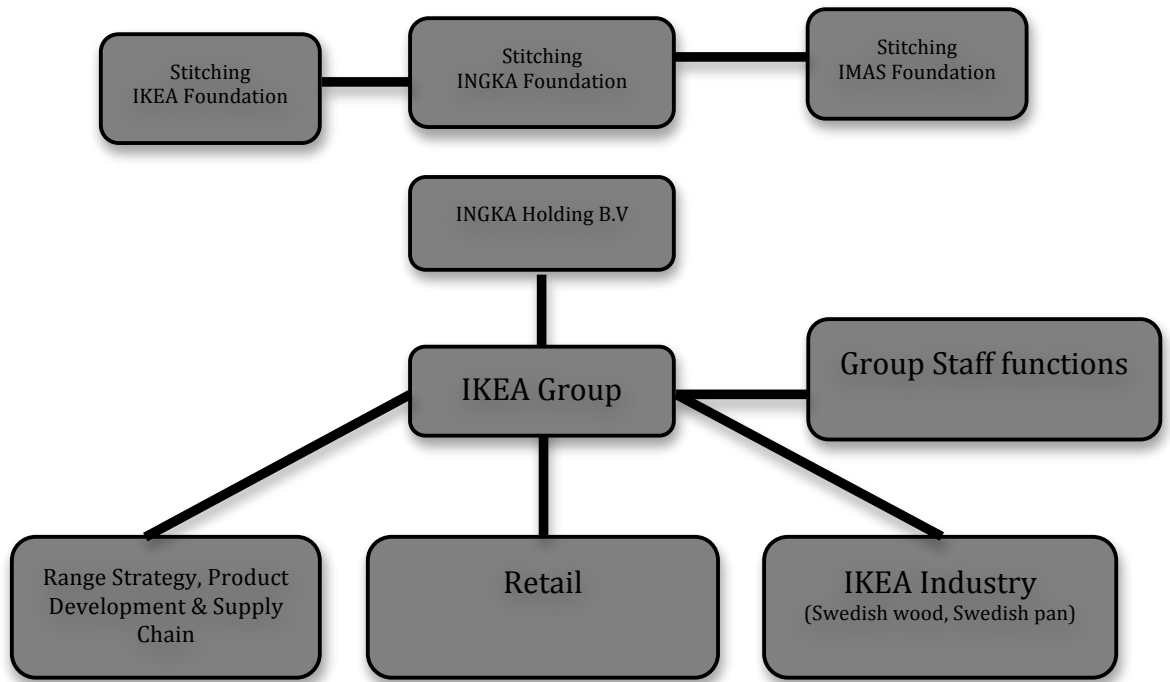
Stitching IKEA Foundation

Stitching INGKA Foundation

Stitching IMAS Foundation

INGKA Holding B.V

IKEA Group

Group Staff functions

Range Strategy, Product Development & Supply Chain

Retail

IKEA Industry
(Swedish wood, Swedish pan)